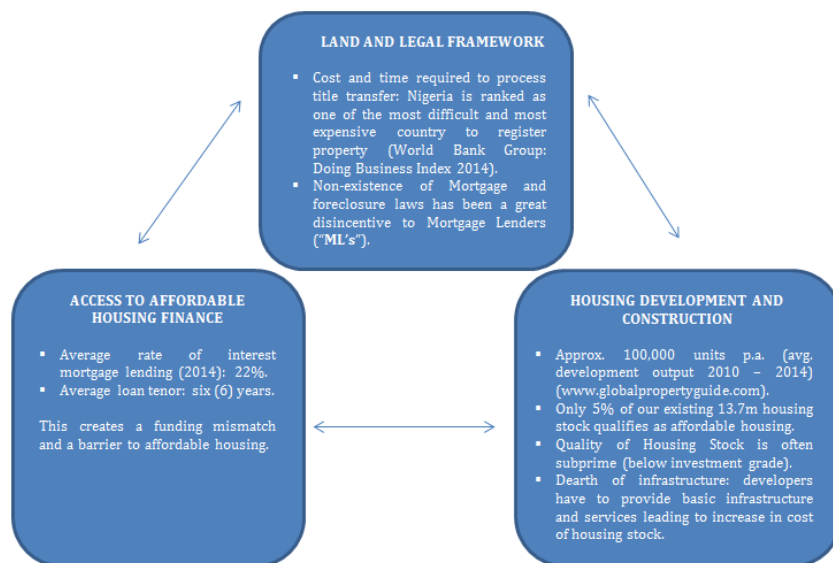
LAND AND LEGAL FRAMEWORK

- Cost and time required to process title transfer: Nigeria is ranked as one of the most difficult and most expensive country to register property (World Bank Group: Doing Business Index 2014).
- Non-existence of Mortgage and foreclosure laws has been a great disincentive to Mortgage Lenders ("ML's").

ACCESS TO AFFORDABLE HOUSING FINANCE

- Average rate of interest mortgage lending (2014): 22%.
- Average loan tenor: six (6) years.

This creates a funding mismatch and a barrier to affordable housing.

HOUSING DEVELOPMENT AND CONSTRUCTION

- Approx. 100,000 units p.a. (avg. development output 2010 – 2014) (www.globalpropertyguide.com).
- Only 5% of our existing 13.7m housing stock qualifies as affordable housing.
- Quality of Housing Stock is often subprime (below investment grade).
- Dearth of infrastructure: developers have to provide basic infrastructure and services leading to increase in cost of housing stock.